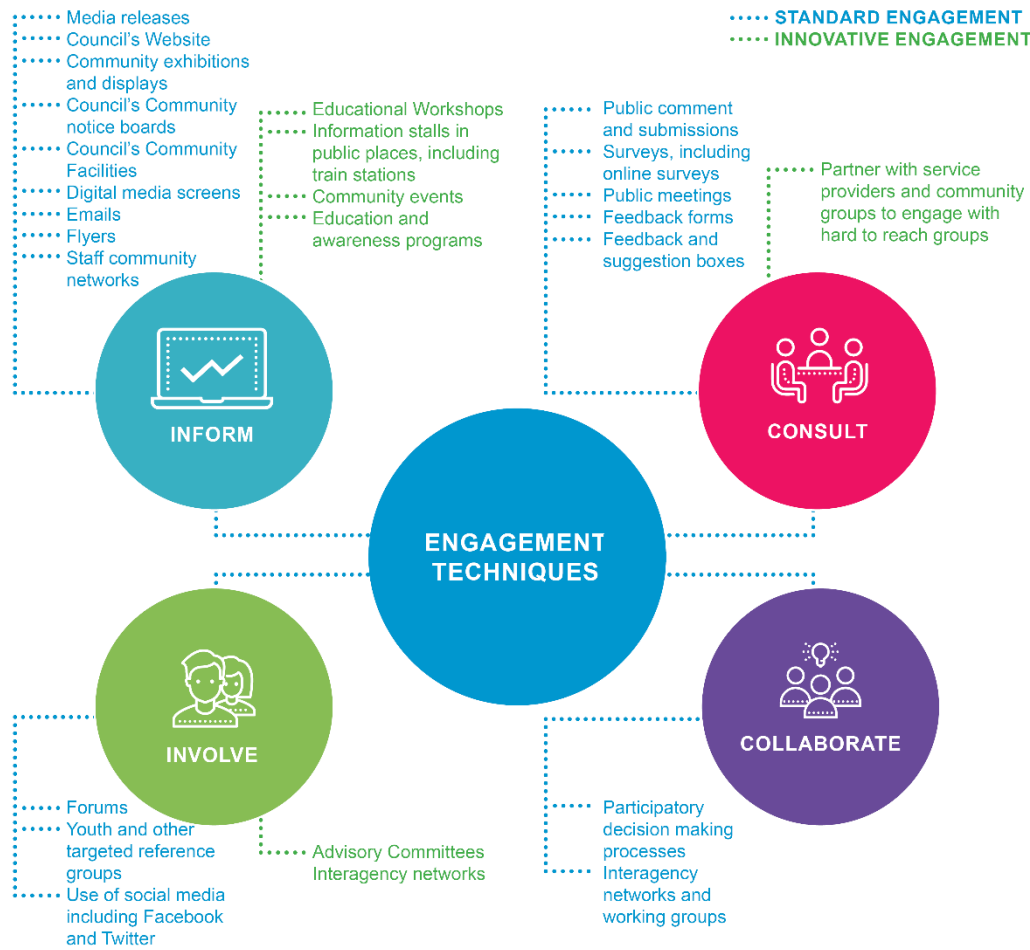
STANDARD ENGAGEMENT
INNOVATIVE ENGAGEMENT

Media releases
Council's Website
Community exhibitions and displays
Council's Community notice boards
Council's Community Facilities
Digital media screens
Emails
Flyers
Staff community networks

Educational Workshops
Information stalls in public places, including train stations
Community events
Education and awareness programs

Public comment and submissions
Surveys, including online surveys
Public meetings
Feedback forms
Feedback and suggestion boxes

Partner with service providers and community groups to engage with hard to reach groups

INFORM

CONSULT

ENGAGEMENT TECHNIQUES

INVOLVE

COLLABORATE

Forums
Youth and other targeted reference groups
Use of social media including Facebook and Twitter

Advisory Committees
Interagency networks

Participatory decision making processes
Interagency networks and working groups